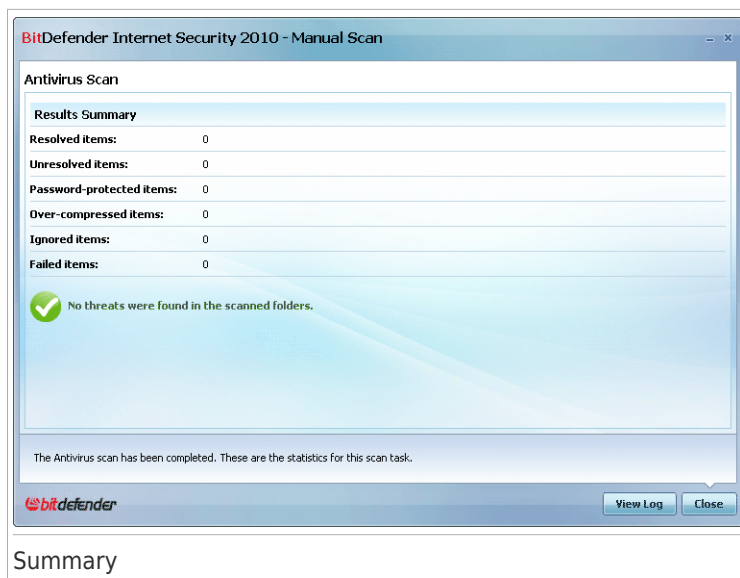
BitDefender Internet Security 2010 - Manual Scan

_ ×

Antivirus Scan

Results Summary

| | |
|---|---|
| Resolved items: | 0 |
| Unresolved items: | 0 |
| Password-protected items: | 0 |
| Over-compressed items: | 0 |
| Ignored items: | 0 |
| Failed items: | 0 |

No threats were found in the scanned folders.

The Antivirus scan has been completed. These are the statistics for this scan task.

bitdefender

View Log

Close

Summary